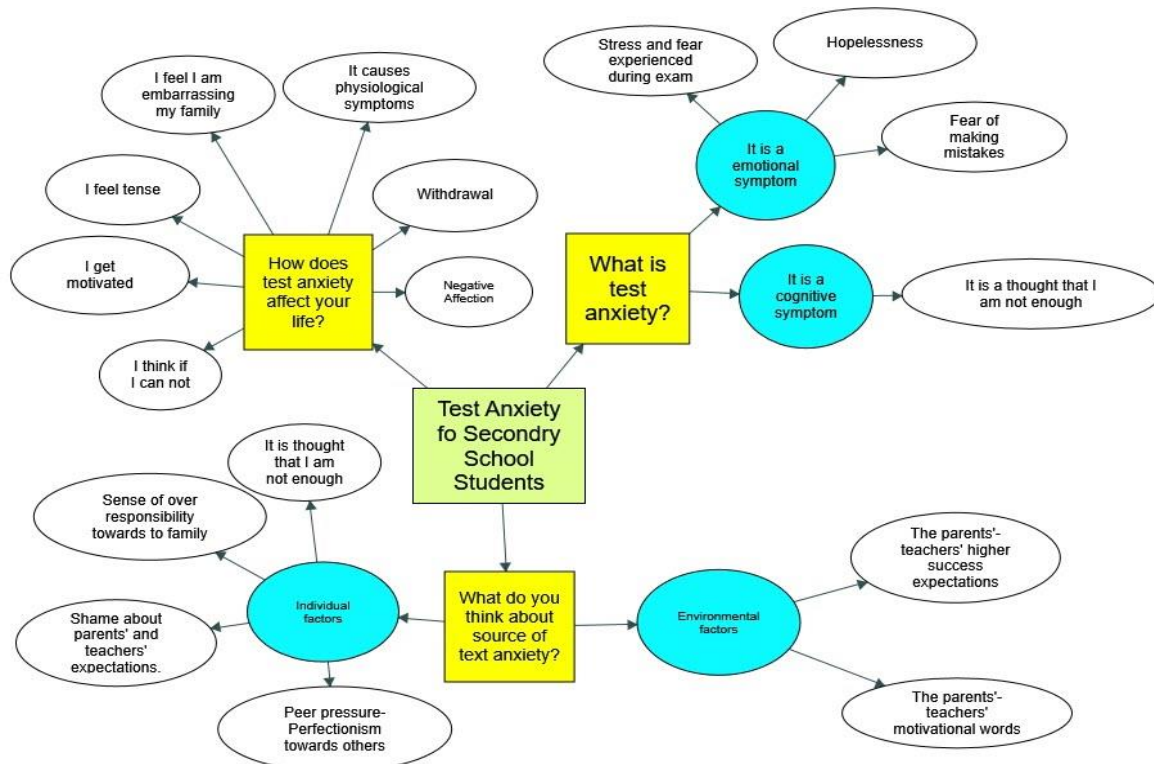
Stress and fear experienced during exam

Hopelessness

I feel I am embarrassing my family

It causes physiological symptoms

It is a emotional symptom

Fear of making mistakes

I feel tense

Withdrawal

How does test anxiety affect your life?

What is test anxiety?

I get motivated

Negative Affection

It is a cognitive symptom

It is a thought that I am not enough

I think if I can not

Test Anxiety fo Secondry School Students

It is thought that I am not enough

Sense of over responsibility towards to family

The parents'- teachers' higher success expectations

Individual factors

What do you think about source of text anxiety?

Environmental factors

Shame about parents' and teachers' expectations.

Peer pressure- Perfectionism towards others

The parents'- teachers' motivational words